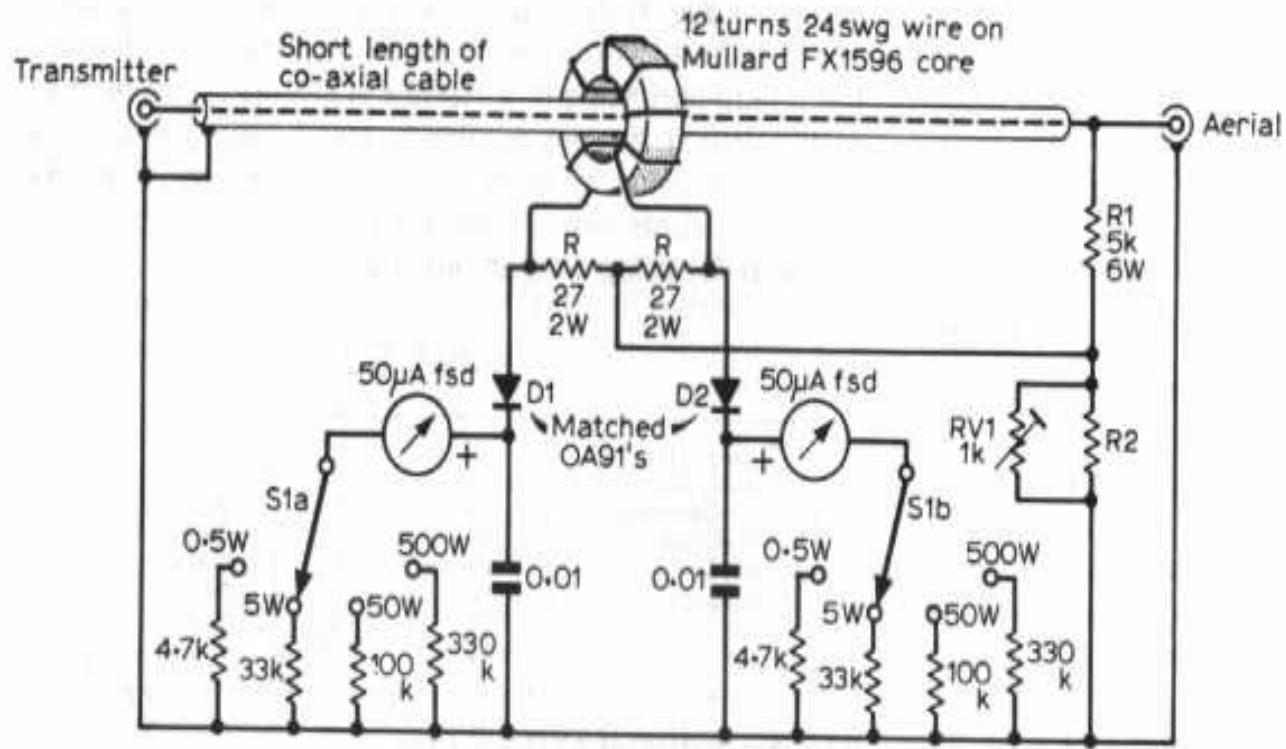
12 turns 24swg wire on Mullard FX1596 core

Short length of co-axial cable

Transmitter

Aerial

R1 5k 6W

R 27 2W

R 27 2W

50μA fsd

D1

Matched OA91's

D2

50μA fsd

+

+

RV1 1k

R2

S1a

S1b

0·5W

500W

5W

50W

4·7k

33k

100 k

330 k

0·01

0·01

0·5W

500W

5W

50W

4·7k

33k

100 k

330 k